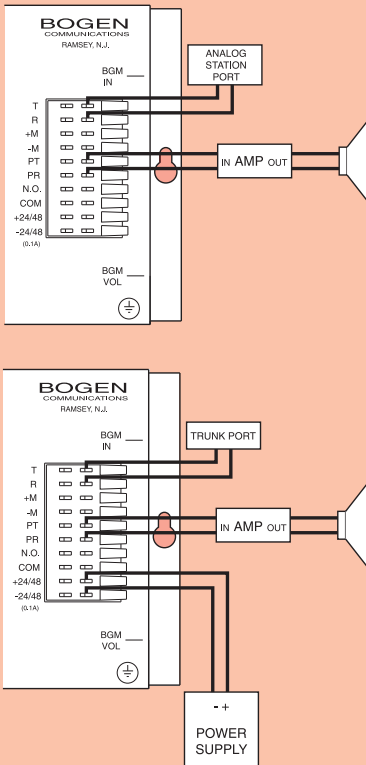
BOGEN
COMMUNICATIONS
RAMSEY, N.J.

BGM
IN

T
R
+M
-M
PT
PR
N.O.
COM
+24/48
-24/48
(0.1A)

BGM
VOL

ANALOG
STATION
PORT

IN AMP OUT

BOGEN
COMMUNICATIONS
RAMSEY, N.J.

BGM
IN

T
R
+M
-M
PT
PR
N.O.
COM
+24/48
-24/48
(0.1A)

BGM
VOL

TRUNK PORT

IN AMP OUT

- +
POWER
SUPPLY